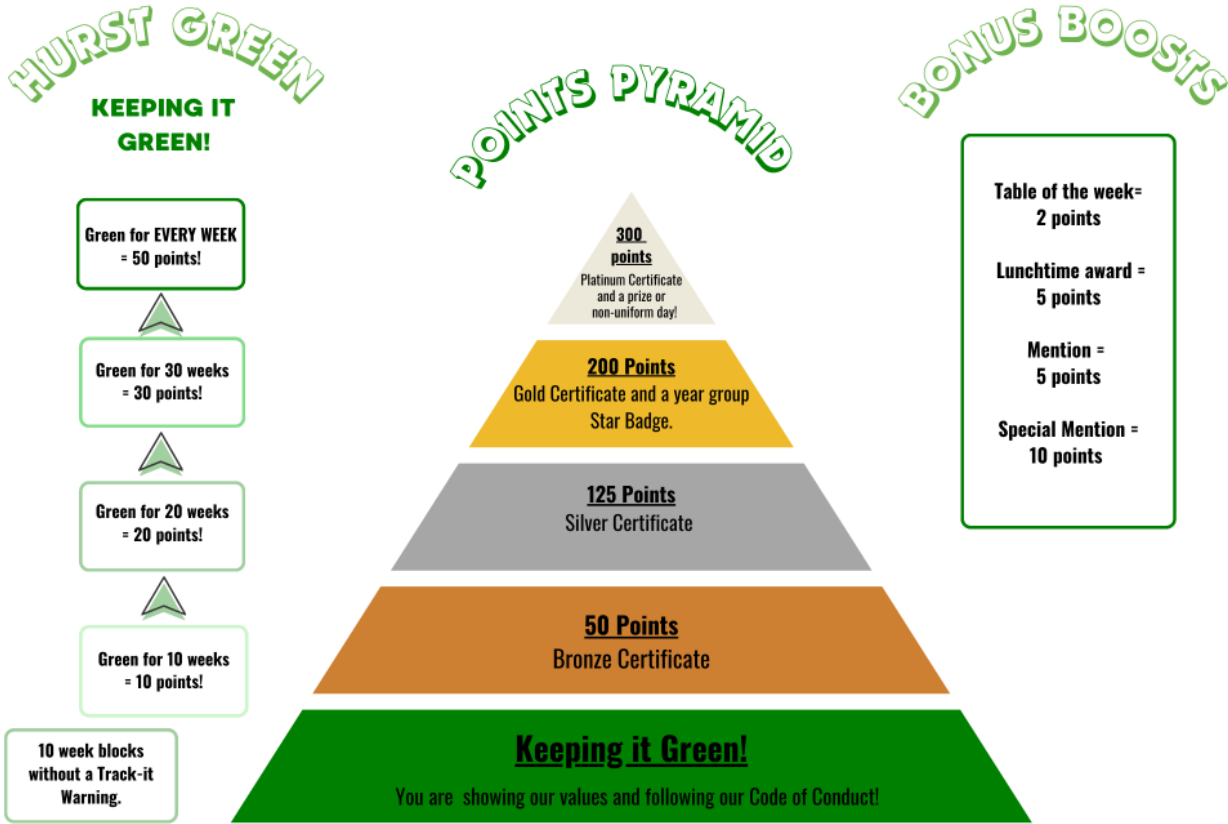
HURST GREEN

KEEPING IT GREEN!

Green for EVERY WEEK = 50 points!

Green for 30 weeks = 30 points!

Green for 20 weeks = 20 points!

Green for 10 weeks = 10 points!

10 week blocks without a Track-it Warning.

POINTS PYRAMID

300 points
Platinum Certificate and a prize or non-uniform day!

200 Points
Gold Certificate and a year group Star Badge.

125 Points
Silver Certificate

50 Points
Bronze Certificate

Keeping it Green!
You are showing our values and following our Code of Conduct!

BONUS BOOSTS

Table of the week= 2 points

Lunchtime award = 5 points

Mention = 5 points

Special Mention = 10 points